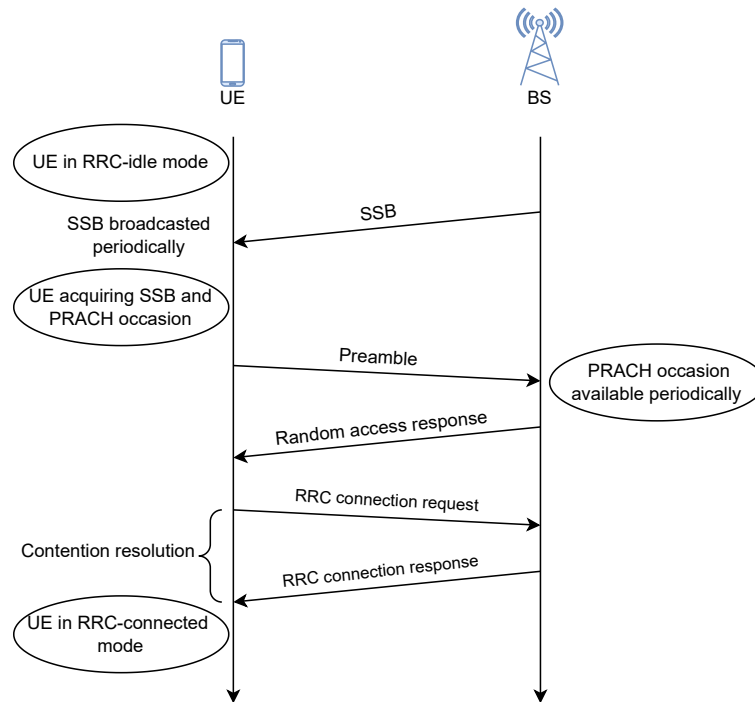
UE

BS

UE in RRC-idle mode

SSB broadcasted periodically

SSB

UE acquiring SSB and PRACH occasion

Preamble

PRACH occasion available periodically

Random access response

RRC connection request

Contention resolution

RRC connection response

UE in RRC-connected mode